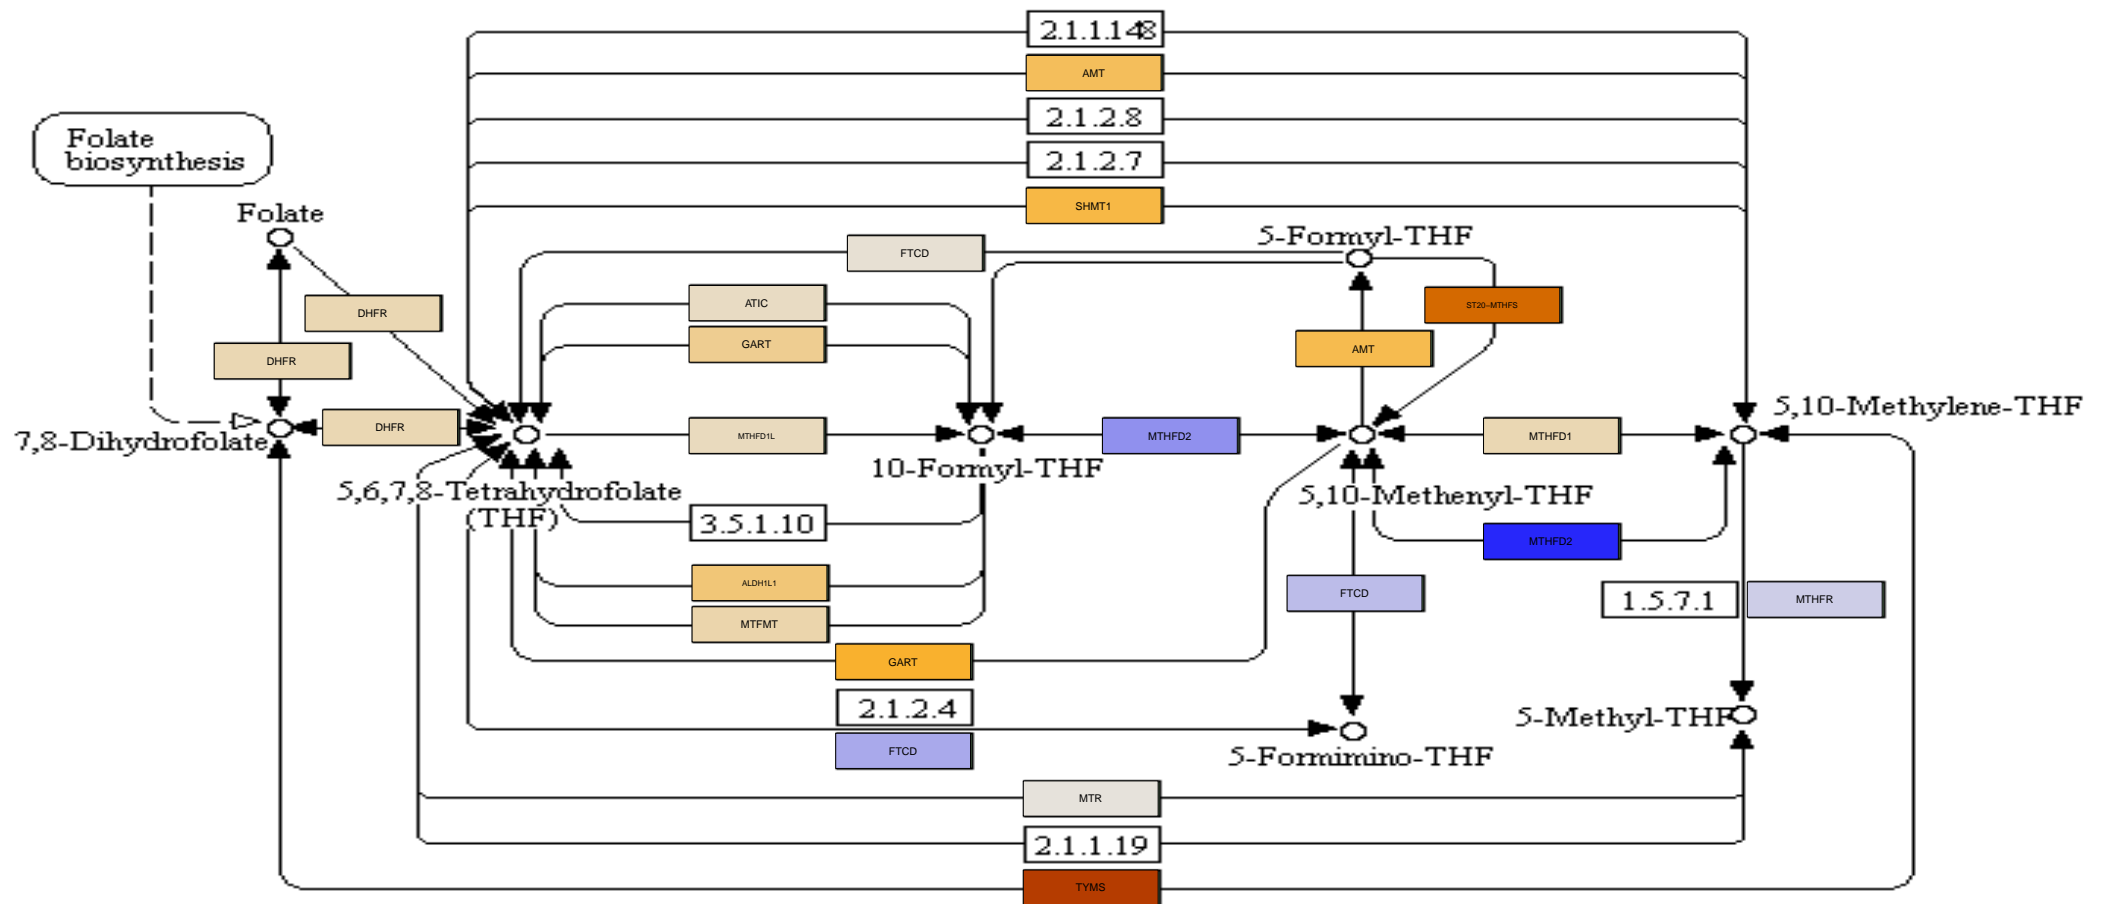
2.1.1.148
AMT
2.1.2.8
2.1.2.7
SHMT1
Folate biosynthesis
Folate
FTCD
5-Formyl-THF
DHFR
ATIC
ST20-MTHFS
DHFR
GART
AMT
7,8-Dihydrofolate
DHFR
MTHFD1L
MTHFD2
MTHFD1
5,10-Methylene-THF
10-Formyl-THF
5,6,7,8-Tetrahydrofolate (THF)
5,10-Methenyl-THF
3.5.1.10
MTHFD2
ALDH1L1
FTCD
1.5.7.1
MTHFR
MTFMT
GART
2.1.2.4
5-Methyl-THF
FTCD
5-Formimino-THF
MTR
2.1.1.19
TYMS